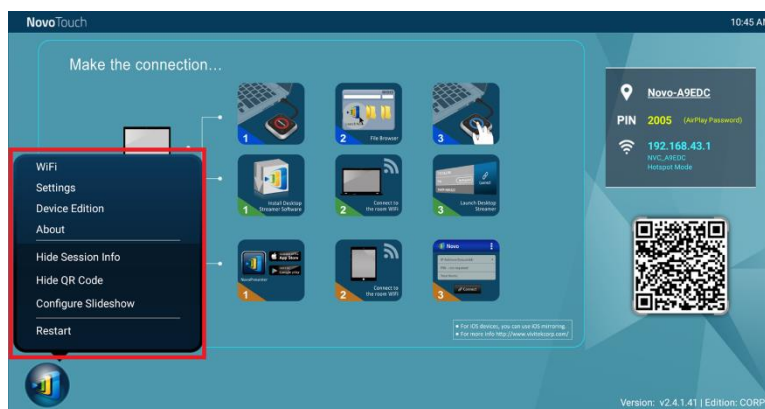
NovoTouch

10:45 A

Make the connection...

1

2 File Browser

3

1 Install Desktop Streamer Software

2 Connect to the room WiFi

3 Launch Desktop Streamer

1 NovoPresenter

2 Connect to the room WiFi

3

• For iOS devices, you can use iOS mirroring.
• For more info http://www.vivitekcorp.com/

WiFi
Settings
Device Edition
About
Hide Session Info
Hide QR Code
Configure Slideshow
Restart

Novo-A9EDC

PIN 2005 (AirPlay Password)

192.168.43.1
NVC_A9EDC
Hotspot Mode

Version: v2.4.1.41 | Edition: CORP